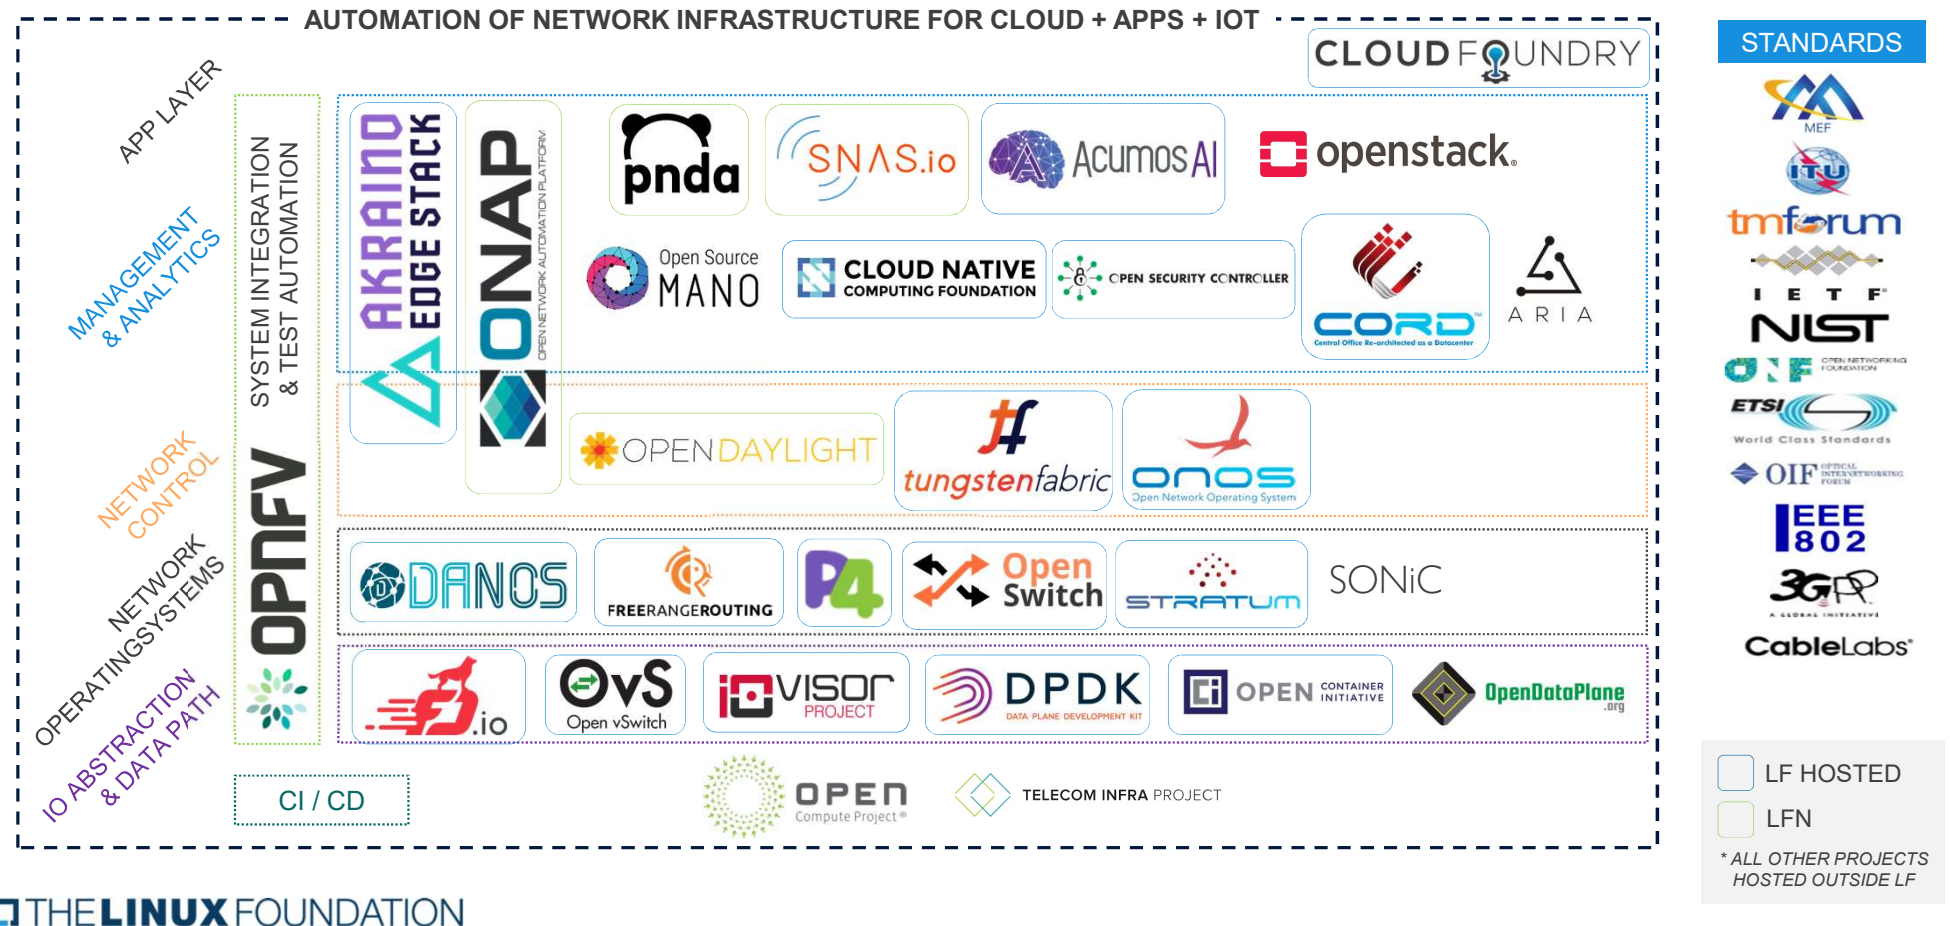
AUTOMATION OF NETWORK INFRASTRUCTURE FOR CLOUD + APPS + IOT

CLOUD FOUNDRY

APP LAYER

MANAGEMENT & ANALYTICS

NETWORK CONTROL

NETWORK OPERATINGSYSTEMS

IO ABSTRACTION & DATA PATH

SYSTEM INTEGRATION & TEST AUTOMATION

OPNFV

AKRAINO EDGE STACK

ONAP
OPEN NETWORK AUTOMATION PLATFORM

pnda

SNAS.io

Acumos AI

openstack.

Open Source MANO

CLOUD NATIVE COMPUTING FOUNDATION

OPEN SECURITY CONTROLLER

CORD
Central Office Re-architected as a Datacenter

ARIA

OPENDAYLIGHT

tungstenfabric

ONOS
Open Network Operating System

DANOS

FREERANGEROUTING

P4

Open Switch

STRATUM

SONiC

FD.io

OvS Open vSwitch

IO VISOR PROJECT

DPDK
DATA PLANE DEVELOPMENT KIT

OPEN CONTAINER INITIATIVE

OpenDataPlane .org

CI / CD

OPEN Compute Project®

TELECOM INFRA PROJECT

STANDARDS

MEF

ITU

tmforum

IETF

NIST

ONF OPEN NETWORKING FOUNDATION

ETSI
World Class Standards

OIF OPTICAL INTERNETWORKING FORUM

IEEE 802

3GPP
A GLOBAL INITIATIVE

CableLabs®

LF HOSTED

LFN

* ALL OTHER PROJECTS HOSTED OUTSIDE LF

THE LINUX FOUNDATION